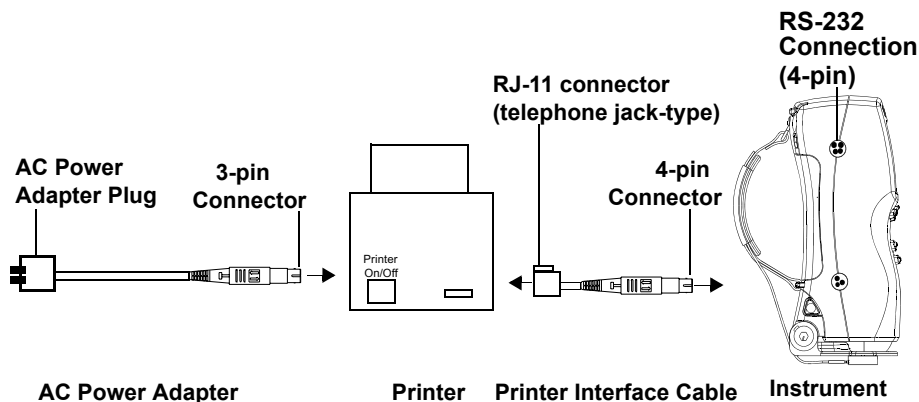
RS-232 Connection (4-pin)

RJ-11 connector (telephone jack-type)

AC Power Adapter Plug

3-pin Connector

4-pin Connector

Printer On/Off

AC Power Adapter

Printer

Printer Interface Cable

Instrument